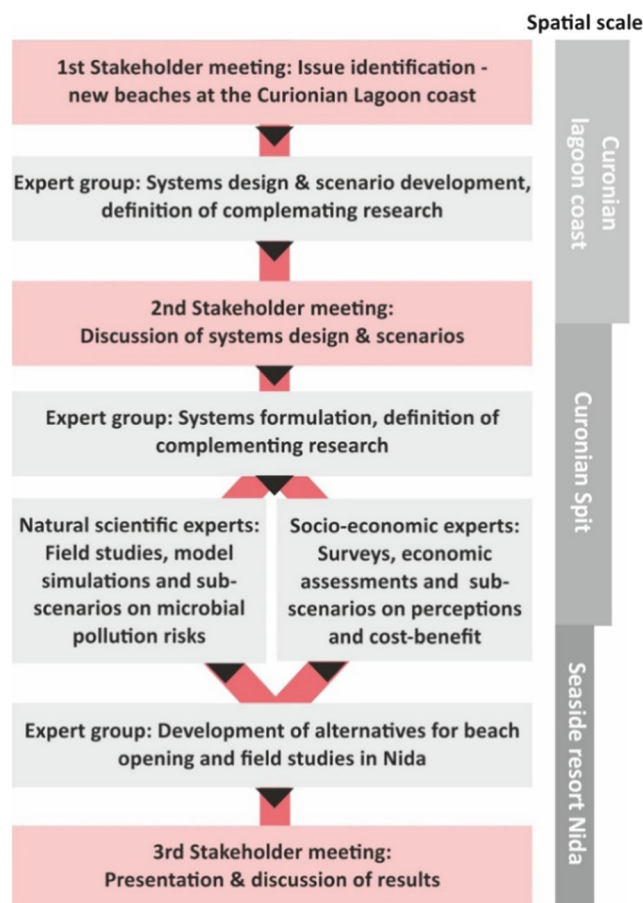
Spatial scale

1st Stakeholder meeting: Issue identification - new beaches at the Curionian Lagoon coast

Expert group: Systems design & scenario development, definition of complemating research

2nd Stakeholder meeting: Discussion of systems design & scenarios

Expert group: Systems formulation, definition of complementing research

Natural scientific experts: Field studies, model simulations and sub-scenarios on microbial pollution risks

Socio-economic experts: Surveys, economic assessments and sub-scenarios on perceptions and cost-benefit

Expert group: Development of alternatives for beach opening and field studies in Nida

3rd Stakeholder meeting: Presentation & discussion of results

Curonian lagoon coast

Curonian Spit

Seaside resort Nida